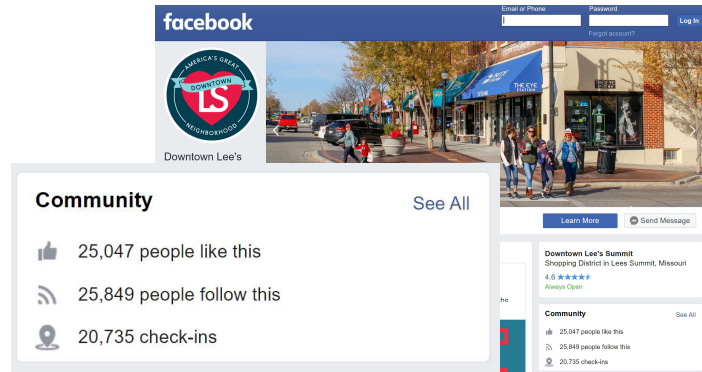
facebook

Email or Phone

Password

Log In

Forgot account?

AMERICA'S GREAT
DOWNTOWN
LS
NEIGHBORHOOD

Downtown Lee's

THE EYE

Community

See All

25,047 people like this

25,849 people follow this

20,735 check-ins

Learn More

Send Message

Downtown Lee's Summit
Shopping District in Lees Summit, Missouri

4.8 ★★★★★

Always Open

Community

See All

25,047 people like this

25,849 people follow this

20,735 check-ins